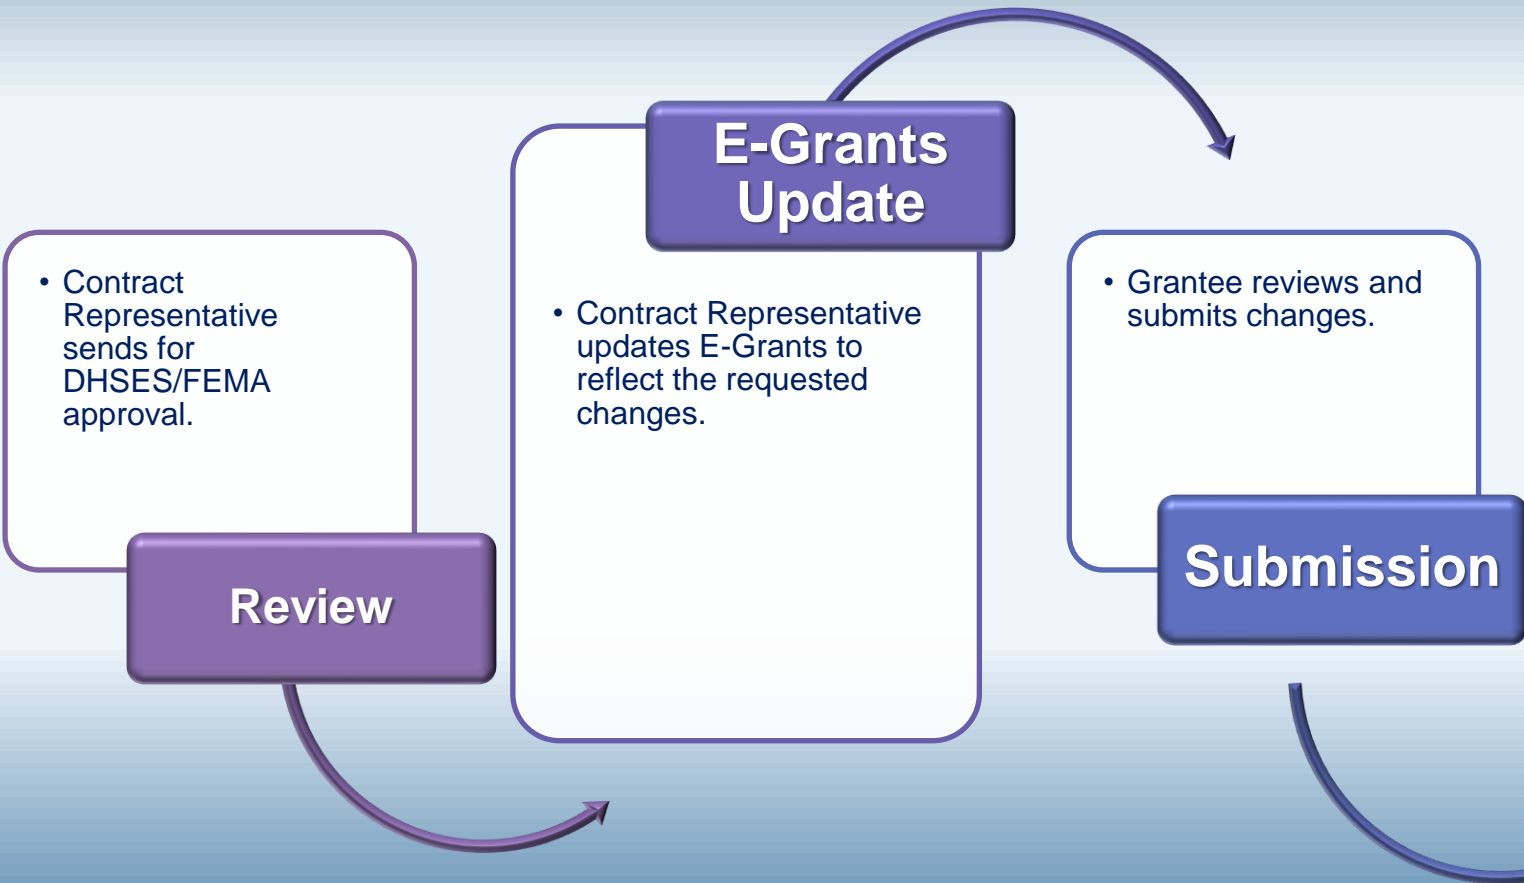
• Contract Representative sends for DHSES/FEMA approval.

Review

E-Grants Update

• Contract Representative updates E-Grants to reflect the requested changes.

• Grantee reviews and submits changes.

Submission